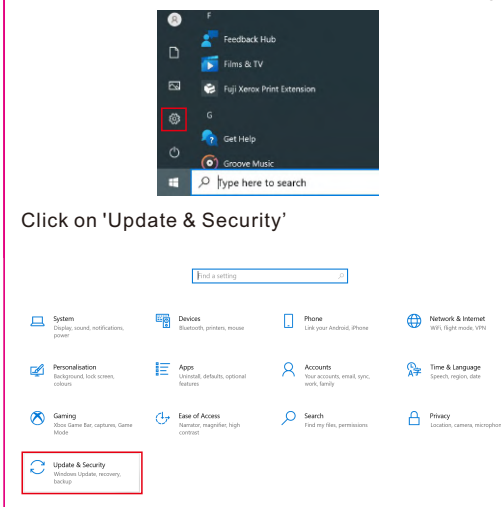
F

Feedback Hub

Films & TV

Fuji Xerox Print Extension

G

Get Help

Groove Music

Type here to search

Click on 'Update & Security'

Find a setting

System
Display, sound, notifications, power

Devices
Bluetooth, printers, mouse

Phone
Link your Android, iPhone

Network & Internet
WiFi, flight mode, VPN

Personalisation
Background, lock screen, colours

Apps
Uninstall, defaults, optional features

Accounts
Your accounts, email, sync, work, family

Time & Language
Speech, region, date

Gaming
Xbox Game Bar, captures, Game Mode

Ease of Access
Narrator, magnifier, high contrast

Search
Find my files, permissions

Privacy
Location, camera, microphone

Update & Security
Windows Update, recovery, backup